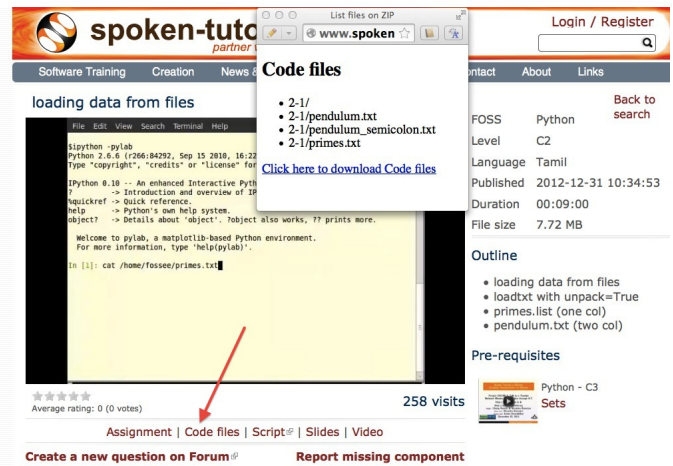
spoken-tuto
partner

List files on ZIP

www.spoken

Login / Register

Software Training Creation News & ontact About Links

loading data from files

Back to search

File Edit View Search Terminal Help

$ipython -pylab
Python 2.6.6 (r266:84292, Sep 15 2010, 16:22
Type "copyright", "credits" or "license" for

IPython 0.10 -- An enhanced Interactive Pyth
? -> Introduction and overview of IP
%quickref -> Quick reference.
help -> Python's own help system.
object? -> Details about 'object'. ?object also works, ?? prints more.

Welcome to pylab, a matplotlib-based Python environment.
For more information, type 'help(pylab)'.

In [1]: cat /home/fossee/primes.txt

Code files

- 2-1/
- 2-1/pendulum.txt
- 2-1/pendulum_semicolon.txt
- 2-1/primes.txt

Click here to download Code files

| FOSS | Python |
|---|---|
| Level | C2 |
| Language | Tamil |
| Published | 2012-12-31 10:34:53 |
| Duration | 00:09:00 |
| File size | 7.72 MB |

Outline

- loading data from files
- loadtxt with unpack=True
- primes.list (one col)
- pendulum.txt (two col)

Pre-requisites

Python - C3
Sets

Average rating: 0 (0 votes)

258 visits

Assignment | Code files | Script | Slides | Video

Create a new question on Forum

Report missing component